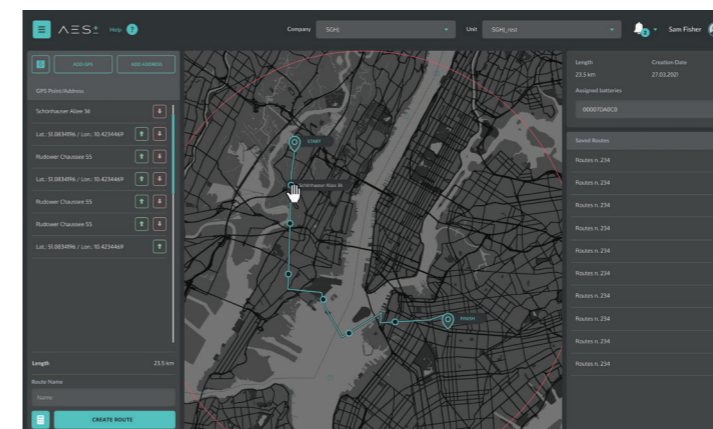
ΛΕS± Help ?

Company SGH

Unit SGH_test

Sam Fisher

ADD GPS

ADD ADDRESS

GPS Point/Address

Schönhauser Allee 36

Lat.: 51.0834996 / Lon.: 10.4234469

Rudower Chaussee 55

Lat.: 51.0834996 / Lon.: 10.4234469

Rudower Chaussee 55

Rudower Chaussee 55

Lat.: 51.0834996 / Lon.: 10.4234469

Length 23.5 km

Route Name

Name

CREATE ROUTE

START

Schönhauser Allee 36

FINISH

Length 23.5 km

Creation Date 27.03.2021

Assigned batteries

000070A0C0

Saved Routes

Routes n. 234

Routes n. 234

Routes n. 234

Routes n. 234

Routes n. 234

Routes n. 234

Routes n. 234

Routes n. 234

Routes n. 234

Routes n. 234